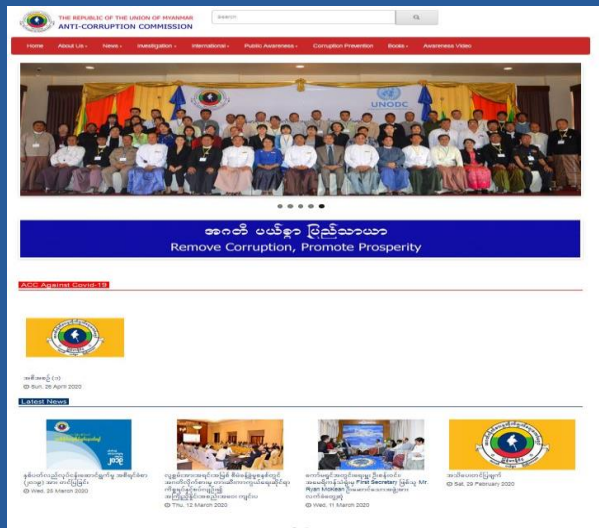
THE REPUBLIC OF THE UNION OF MYANMAR
ANTI-CORRUPTION COMMISSION

Search

Home About Us News Investigation International Public Awareness Corruption Prevention Books Awareness Video

UNODC

အဂတိ ပယ်ရှား ပြည်သာယာ
Remove Corruption, Promote Prosperity

ACC Against Covid-19

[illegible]
Sun, 26 April 2020

Latest News

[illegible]
Wed, 25 March 2020

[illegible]
Thu, 12 March 2020

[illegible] First Secretary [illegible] Mr. Ryan Mcklean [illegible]
Wed, 11 March 2020

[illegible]
Sat, 29 February 2020